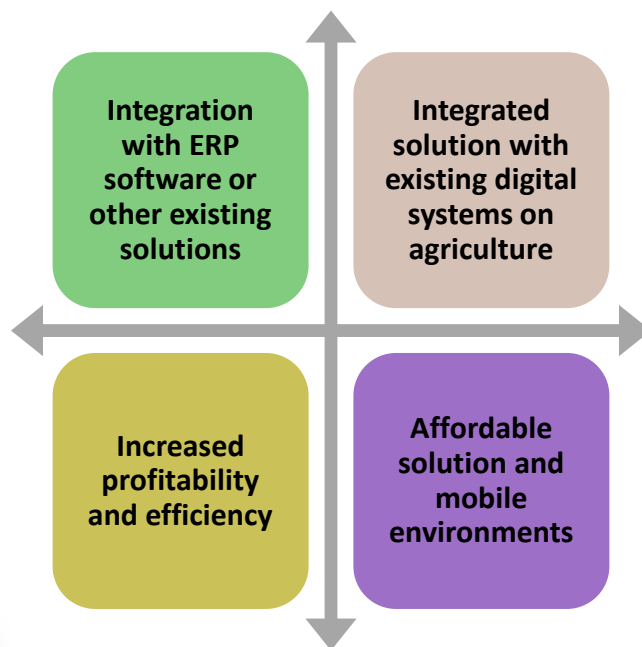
Integration with ERP software or other existing solutions

Integrated solution with existing digital systems on agriculture

Increased profitability and efficiency

Affordable solution and mobile environments